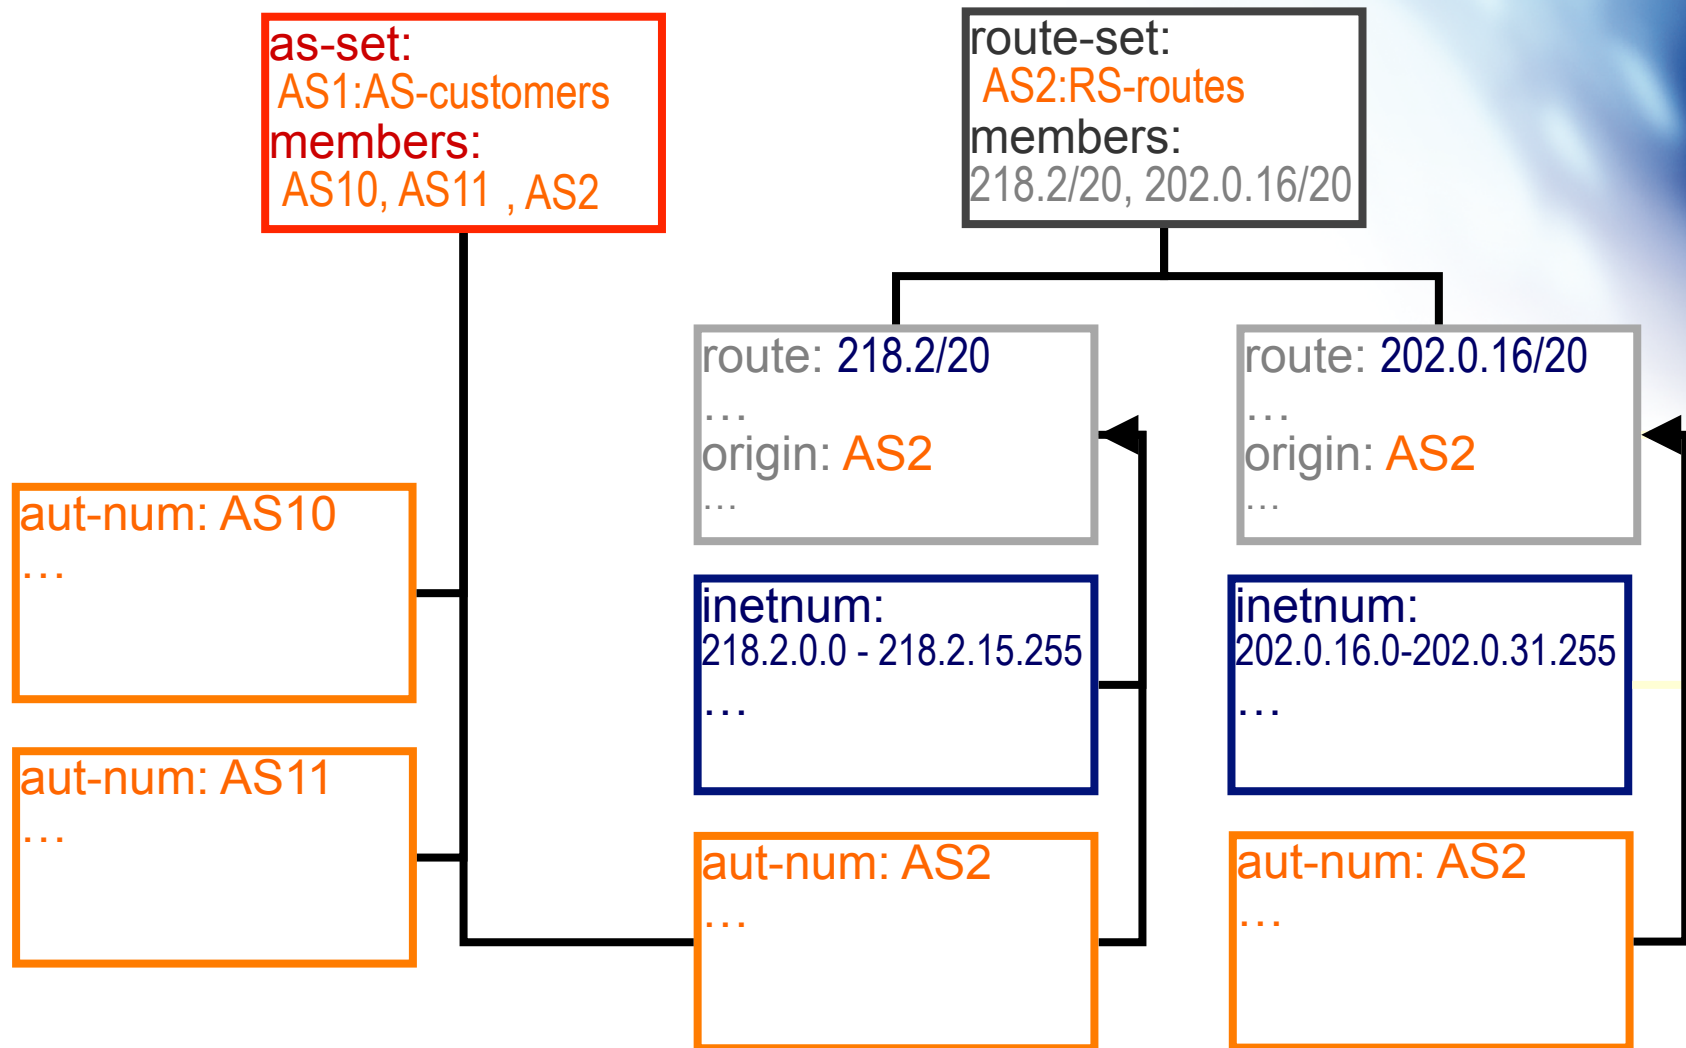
as-set:
AS1:AS-customers
members:
AS10, AS11 , AS2

route-set:
AS2:RS-routes
members:
218.2/20, 202.0.16/20

route: 218.2/20
…
origin: AS2
…

route: 202.0.16/20
…
origin: AS2
…

aut-num: AS10
…

inetnum:
218.2.0.0 - 218.2.15.255
…

inetnum:
202.0.16.0-202.0.31.255
…

aut-num: AS11
…

aut-num: AS2
…

aut-num: AS2
…